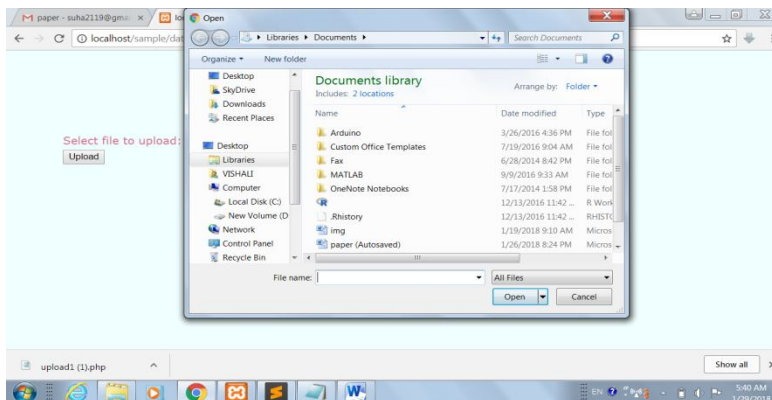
M paper - suha2119@gma ×
lo
Open
localhost/sample/da
Libraries ▸ Documents ▸
Search Documents
Organize ▾
New folder
Desktop
SkyDrive
Downloads
Recent Places
Desktop
Libraries
VISHALI
Computer
Local Disk (C:)
New Volume (D
Network
Control Panel
Recycle Bin
Documents library
Includes: 2 locations
Arrange by: Folder ▾

| Name | Date modified | Type |
|---|---|---|
| Arduino | 3/26/2016 4:36 PM | File fol |
| Custom Office Templates | 7/19/2016 9:04 AM | File fol |
| Fax | 6/28/2014 8:42 PM | File fol |
| MATLAB | 9/9/2016 9:33 AM | File fol |
| OneNote Notebooks | 7/17/2014 1:58 PM | File fol |
| | 12/13/2016 11:42 ... | R Work |
| .Rhistory | 12/13/2016 11:42 ... | RHISTO |
| img | 1/19/2018 9:10 AM | Micros |
| paper (Autosaved) | 1/26/2018 8:24 PM | Micros |

Select file to upload:
Upload
File name:
All Files
Open
Cancel
upload1 (1).php
Show all
EN
5:40 AM